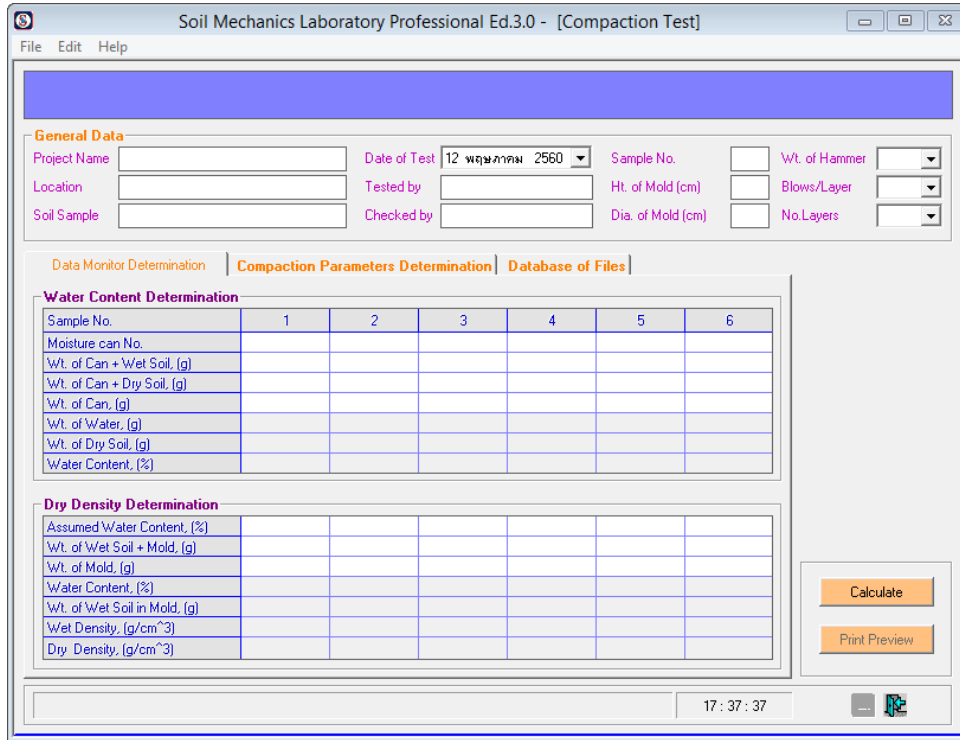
Soil Mechanics Laboratory Professional Ed.3.0 - [Compaction Test]

File Edit Help

General Data

Project Name
Location
Soil Sample
Date of Test 12 พฤษภาคม 2560
Tested by
Checked by
Sample No.
Ht. of Mold (cm)
Dia. of Mold (cm)
Wt. of Hammer
Blows/Layer
No.Layers

Data Monitor Determination | Compaction Parameters Determination | Database of Files

Water Content Determination

| Sample No. | 1 | 2 | 3 | 4 | 5 | 6 |
|---|---|---|---|---|---|---|
| Moisture can No. | | | | | | |
| Wt. of Can + Wet Soil, (g) | | | | | | |
| Wt. of Can + Dry Soil, (g) | | | | | | |
| Wt. of Can, (g) | | | | | | |
| Wt. of Water, (g) | | | | | | |
| Wt. of Dry Soil, (g) | | | | | | |
| Water Content, (%) | | | | | | |

Dry Density Determination

| Assumed Water Content, (%) | | | | | | |
|---|---|---|---|---|---|---|
| Wt. of Wet Soil + Mold, (g) | | | | | | |
| Wt. of Mold, (g) | | | | | | |
| Water Content, (%) | | | | | | |
| Wt. of Wet Soil in Mold, (g) | | | | | | |
| Wet Density, (g/cm^3) | | | | | | |
| Dry Density, (g/cm^3) | | | | | | |

Calculate

Print Preview

17 : 37 : 37